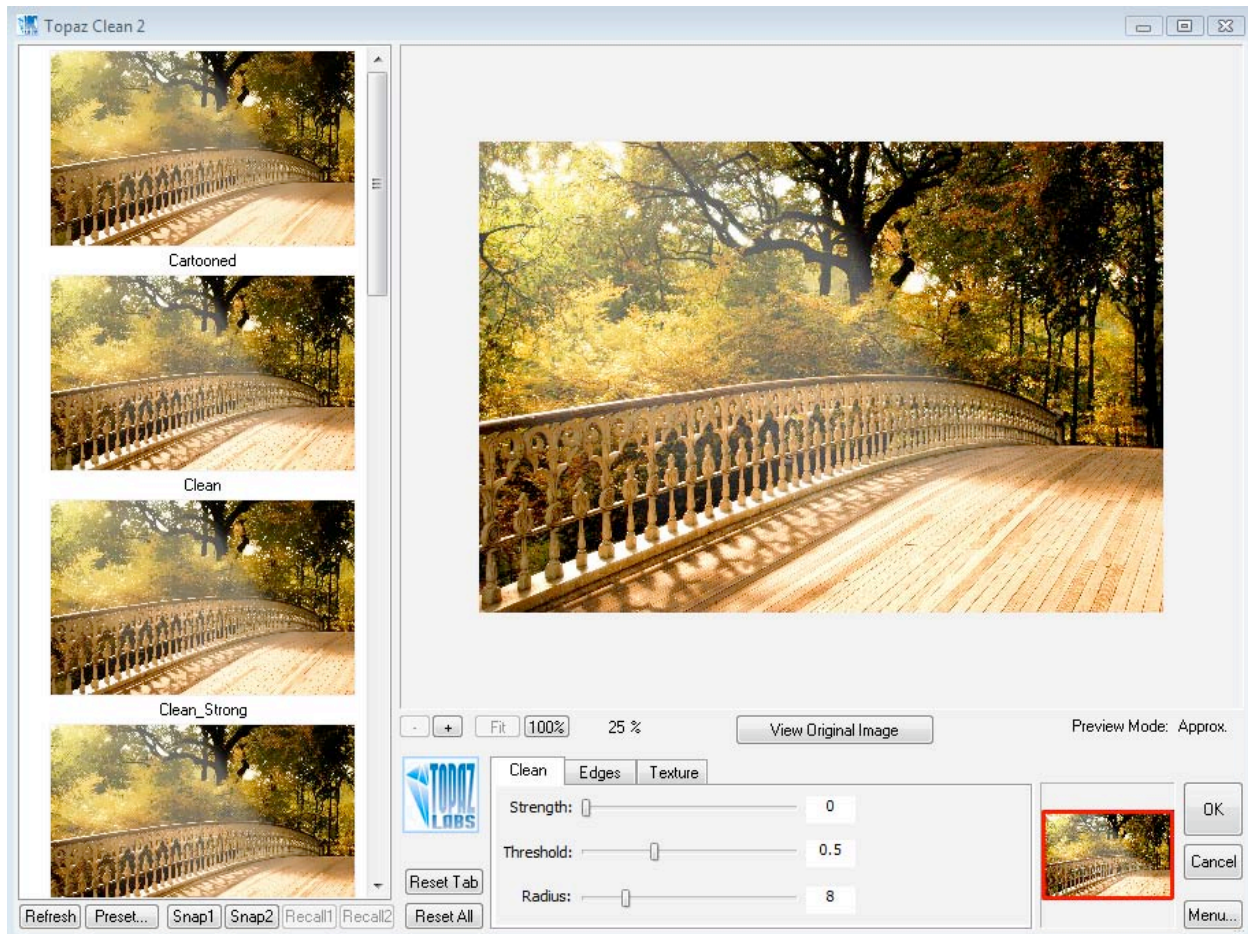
Topaz Clean 2

Cartooned

Clean

Clean_Strong

Refresh Preset... Snap1 Snap2 Recall1 Recall2

- + Fit 100% 25 %

View Original Image

Preview Mode: Approx.

TOPAZ LABS

Clean Edges Texture

Strength: 0

Threshold: 0.5

Radius: 8

Reset Tab

Reset All

OK

Cancel

Menu...